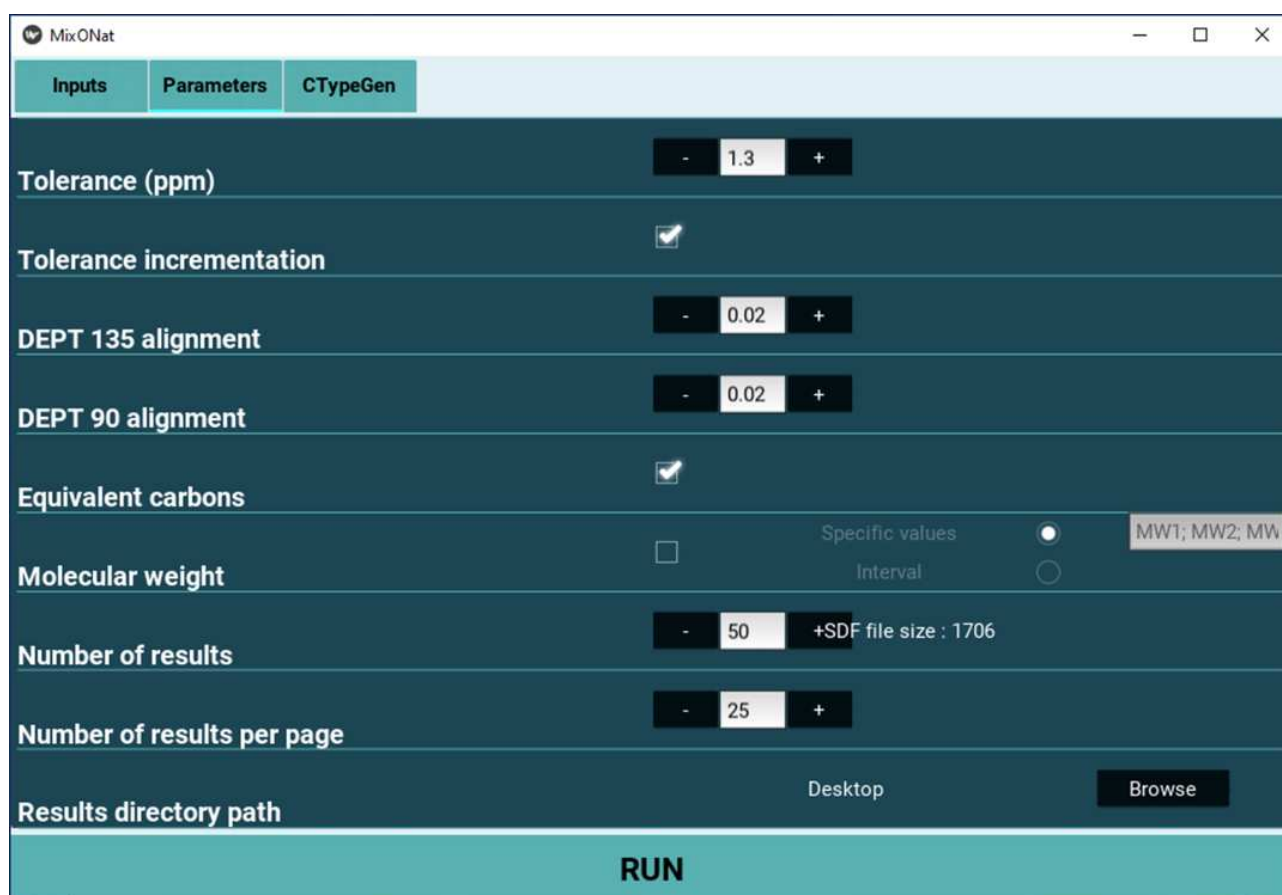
MixONat

Inputs Parameters CTypeGen

Tolerance (ppm) - 1.3 +

Tolerance incrementation

DEPT 135 alignment - 0.02 +

DEPT 90 alignment - 0.02 +

Equivalent carbons

Molecular weight Specific values Interval MW1; MW2; MW

Number of results - 50 +SDF file size : 1706

Number of results per page - 25 +

Results directory path Desktop Browse

RUN